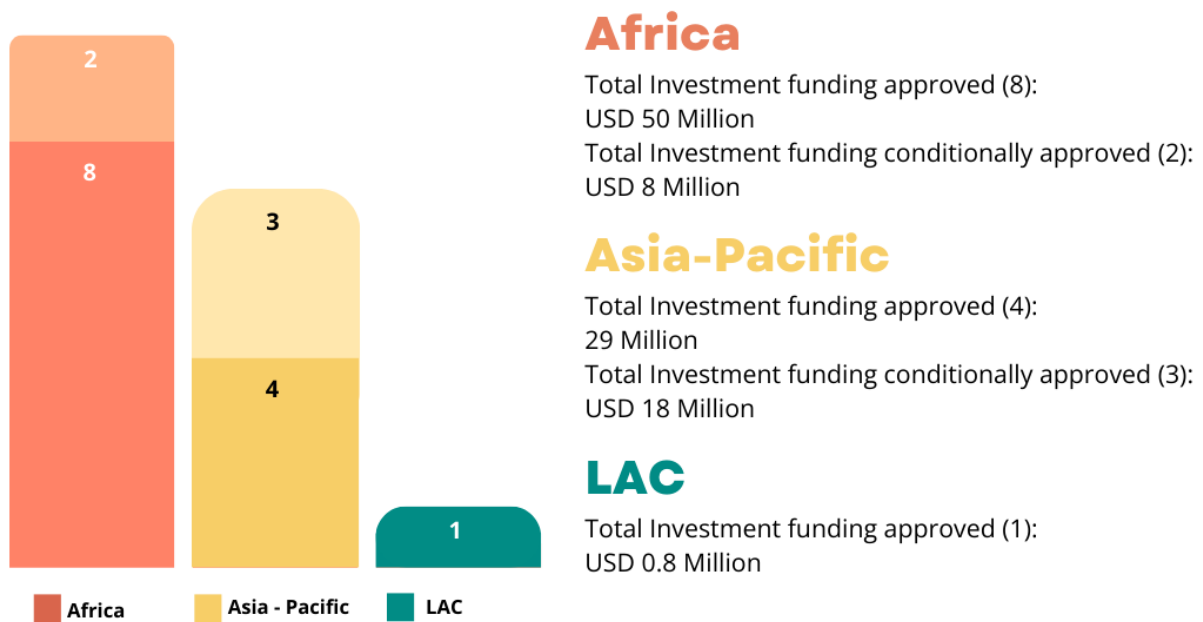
2

8

3

4

1

Africa

Asia - Pacific

LAC

Africa

Total Investment funding approved (8):
USD 50 Million
Total Investment funding conditionally approved (2):
USD 8 Million

Asia-Pacific

Total Investment funding approved (4):
29 Million
Total Investment funding conditionally approved (3):
USD 18 Million

LAC

Total Investment funding approved (1):
USD 0.8 Million